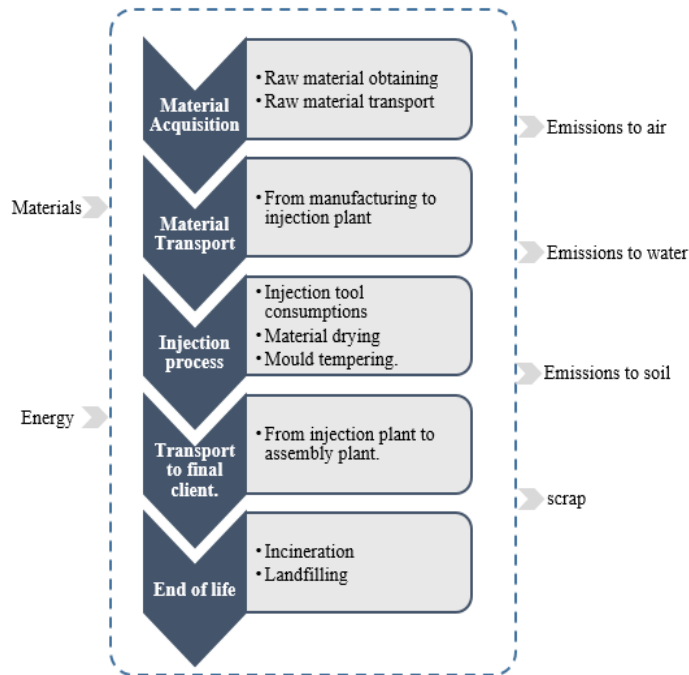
Material Acquisition
• Raw material obtaining
• Raw material transport

Material Transport
• From manufacturing to injection plant

Injection process
• Injection tool consumptions
• Material drying
• Mould tempering.

Transport to final client.
• From injection plant to assembly plant.

End of life
• Incineration
• Landfilling

Materials

Energy

Emissions to air

Emissions to water

Emissions to soil

scrap